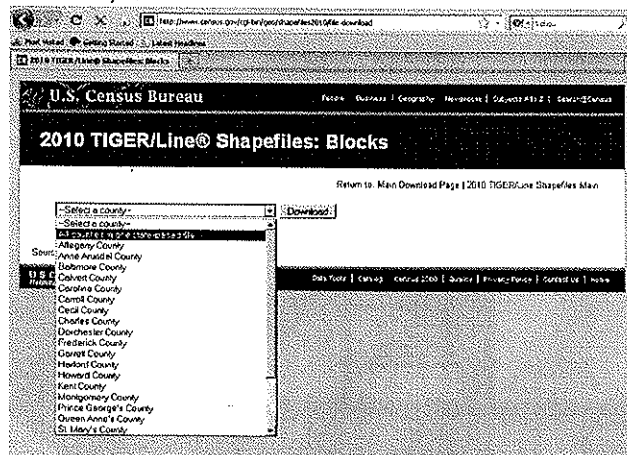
http://www.census.gov/cgi-bin/geo/shapefiles2010/file-download

Most Visited  Getting Started  Latest Headlines

2010 TIGER/Line® Shapefiles: Blocks

U.S. Census Bureau

People  Business  Geography  Newsroom  Subjects A to Z  Search Census

2010 TIGER/Line® Shapefiles: Blocks

Return to: Main Download Page | 2010 TIGER/Line Shapefiles Main

--Select a county--
Download

--Select a county--
All counties in one state-based file
Allegany County
Anne Arundel County
Baltimore County
Calvert County
Caroline County
Carroll County
Cecil County
Charles County
Dorchester County
Frederick County
Garrett County
Harford County
Howard County
Kent County
Montgomery County
Prince George's County
Queen Anne's County
St. Mary's County

Sourc

U S C

Data Tools | Catalog | Census 2000 | Quality | Privacy Policy | Contact Us | Home